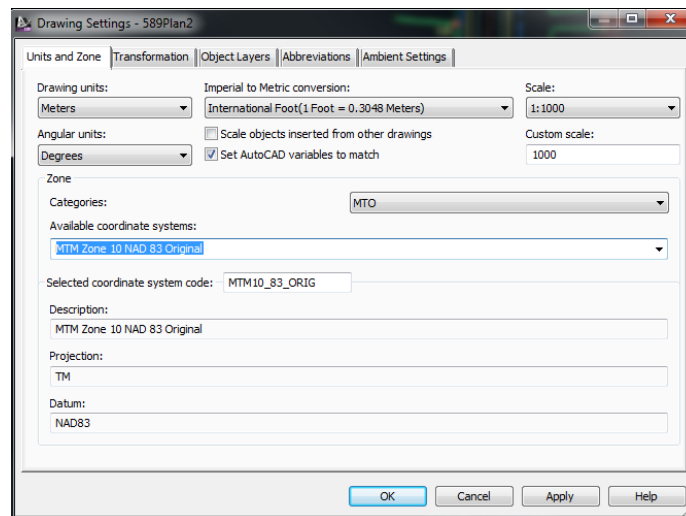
Drawing Settings - 589Plan2

Units and Zone | Transformation | Object Layers | Abbreviations | Ambient Settings

Drawing units:
Meters

Imperial to Metric conversion:
International Foot(1 Foot = 0.3048 Meters)

Scale:
1:1000

Angular units:
Degrees

Scale objects inserted from other drawings

Set AutoCAD variables to match

Custom scale:
1000

Zone

Categories:
MTO

Available coordinate systems:
MTM Zone 10 NAD 83 Original

Selected coordinate system code: MTM10_83_ORIG

Description:
MTM Zone 10 NAD 83 Original

Projection:
TM

Datum:
NAD83

OK | Cancel | Apply | Help